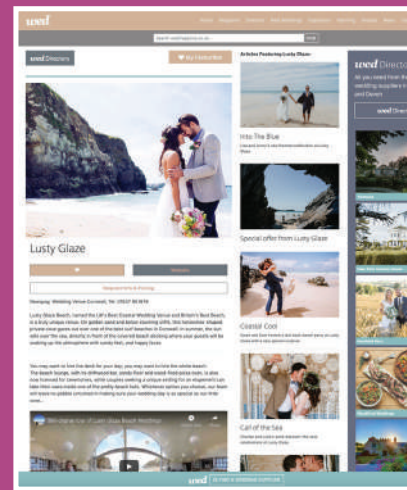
wed

wed Directory

My Favourites

Lusty Glaze

Website

Request Info & Pricing

Newquay Wedding Venue Cornwall, Tel: 01637 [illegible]

Articles Featuring Lusty Glaze

Into The Blue

Special offer from Lusty Glaze

Coastal Cool

Call of the Sea

wed Directory

Welcome to Lusty Glaze Beach Weddings